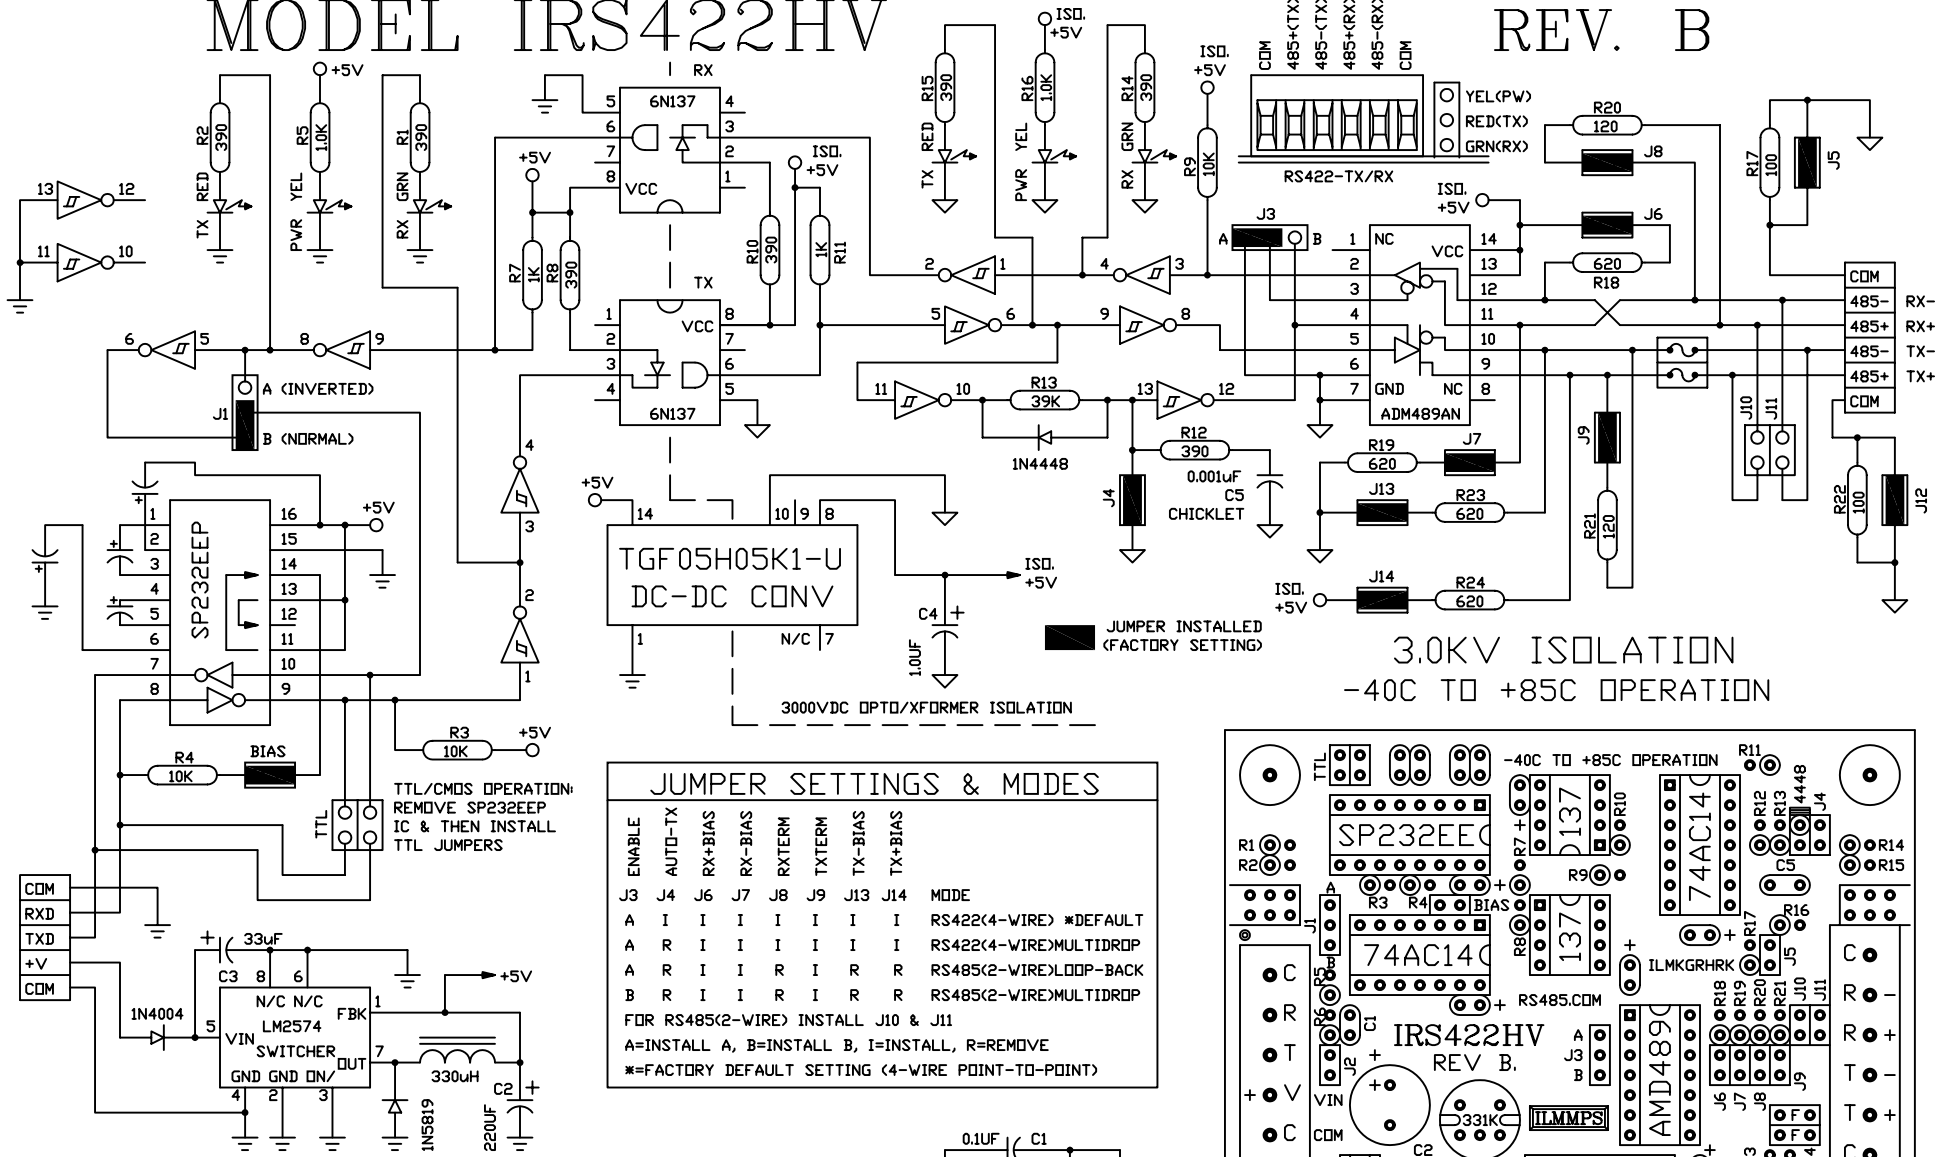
MODEL IRS422HV

REV. B

RX
6N137
5 6 7 8 VCC 4 3 2 1
TX
1 2 3 4 VCC 8 7 6 5
6N137

+5V
ISO. +5V
R2 390 TX RED
R5 1.0K PWR YEL
R1 390 RX GRN
R15 390 TX RED
R16 1.0K PWR YEL
R14 390 RX GRN
R9 10K
R7 1K
R8 390
R10 390
R11 1K

COM 485+(TX) 485-(TX) 485+(RX) 485-(RX) COM
YEL(PW)
RED(TX)
GRN(RX)
RS422-TX/RX

R20 120
J8
R17 100
J5
J6
R18 620
J3 A B
1 NC 2 3 4 5 6 7 GND
VCC 14 13 12 11 10 9 NC 8
ADM489AN

COM
485- RX-
485+ RX+
485- TX-
485+ TX+
COM

13 12 11 10
6 5 8 9
2 1 4 3
5 6 9 8
11 10 13 12
R13 39K
1N4448
R12 390
0.001uF C5 CHICKLET
J4
R19 620 J7
J13 R23 620
J9
R21 120
J10 J11
R22 100
J12
ISO. +5V J14 R24 620

J1 A (INVERTED) B (NORMAL)
SP232EEP
1 2 3 4 5 6 7 8
16 15 14 13 12 11 10 9
4 3 2 1

TGF05H05K1-U
DC-DC CONV
14 10 9 8
1 N/C 7
C4 1.0UF
ISO. +5V
JUMPER INSTALLED (FACTORY SETTING)
3000VDC OPTO/XFORMER ISOLATION

3.0KV ISOLATION
-40C TO +85C OPERATION

R3 10K
R4 10K BIAS
TTL
TTL/CMOS OPERATION: REMOVE SP232EEP IC & THEN INSTALL TTL JUMPERS

COM
RXD
TXD
+V
COM

C3 33uF 8 6
1N4004
5 VIN
N/C N/C LM2574 SWITCHER
FBK 1
OUT 7
GND GND ON/
4 2 3
330uH
1N5819
220UF C2
+5V

JUMPER SETTINGS & MODES

| ENABLE | AUTO-TX | RX+BIAS | RX-BIAS | RXTERM | TXTERM | TX-BIAS | TX+BIAS | |
|---|---|---|---|---|---|---|---|---|
| J3 | J4 | J6 | J7 | J8 | J9 | J13 | J14 | MODE |
| A | I | I | I | I | I | I | I | RS422(4-WIRE) *DEFAULT |
| A | R | I | I | I | I | I | I | RS422(4-WIRE)MULTIDROP |
| A | R | I | I | R | I | R | R | RS485(2-WIRE)LOOP-BACK |
| B | R | I | I | R | I | R | R | RS485(2-WIRE)MULTIDROP |

FOR RS485(2-WIRE) INSTALL J10 & J11
A=INSTALL A, B=INSTALL B, I=INSTALL, R=REMOVE
*=FACTORY DEFAULT SETTING (4-WIRE POINT-TO-POINT)

0.1UF C1

TTL
-40C TO +85C OPERATION
R11
SP232EEC
R7 + 137 R10
74AC14C
R12 R13 4448 J4
R1 R2
R14 R15
C5
R9
R3 R4 BIAS
A J1
R16 R17
74AC14C
R8 137
ILMKGRHRK J5
C R R T V C
R5 R6 C1 J2
RS485.COM
R18 R19 R20 R21 J10 J11
IRS422HV REV B.
A J3 B
AMD489
C
R -
R +
T -
T +
VIN COM
C2 331K
ILMMPS
J6 J7 J8 J9
F F